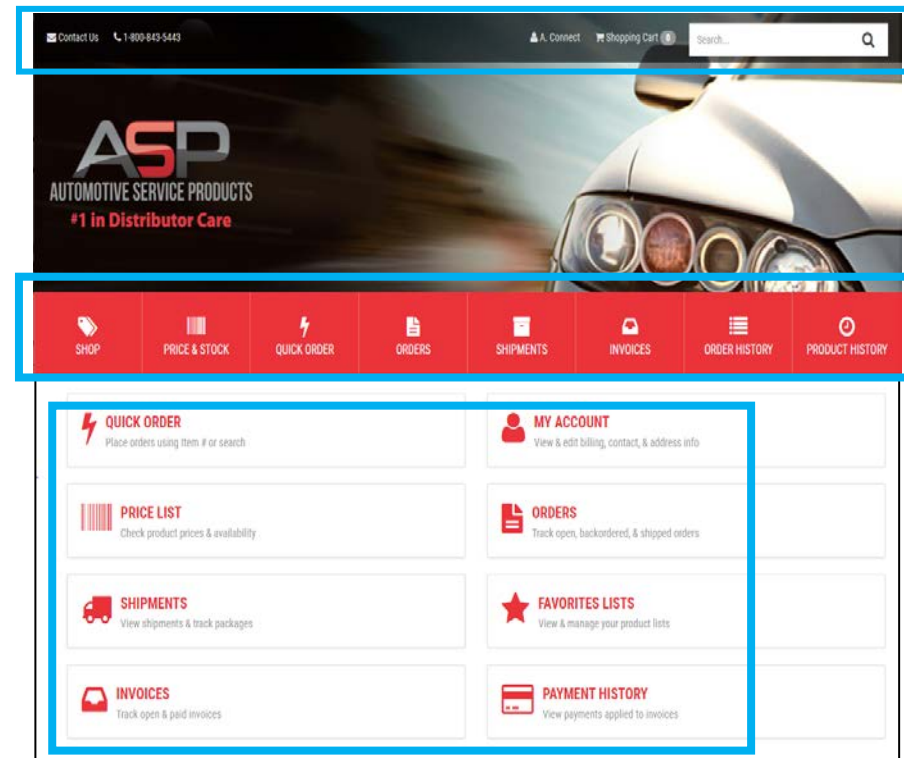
Contact Us 1-800-843-5443

A. Connect Shopping Cart 0

Search...

ASP
AUTOMOTIVE SERVICE PRODUCTS
#1 in Distributor Care

SHOP
PRICE & STOCK
QUICK ORDER
ORDERS
SHIPMENTS
INVOICES
ORDER HISTORY
PRODUCT HISTORY

QUICK ORDER
Place orders using item # or search

MY ACCOUNT
View & edit billing, contact, & address info

PRICE LIST
Check product prices & availability

ORDERS
Track open, backordered, & shipped orders

SHIPMENTS
View shipments & track packages

FAVORITES LISTS
View & manage your product lists

INVOICES
Track open & paid invoices

PAYMENT HISTORY
View payments applied to invoices